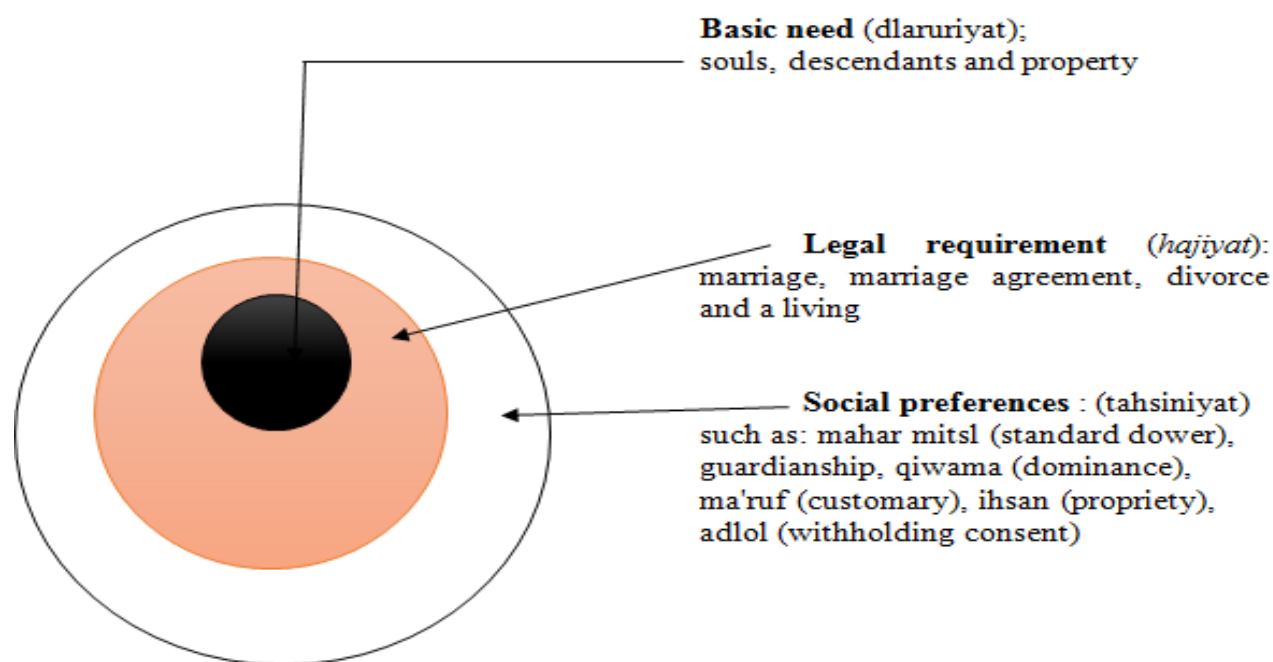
**Basic need** (dlaruriyat);
souls, descendants and property

**Legal requirement** (*hajiyat*): marriage, marriage agreement, divorce and a living

**Social preferences** : (tahsiniyat) such as: mahar mitsl (standard dower), guardianship, qiwama (dominance), ma'ruf (customary), ihsan (propriety), adlol (withholding consent)